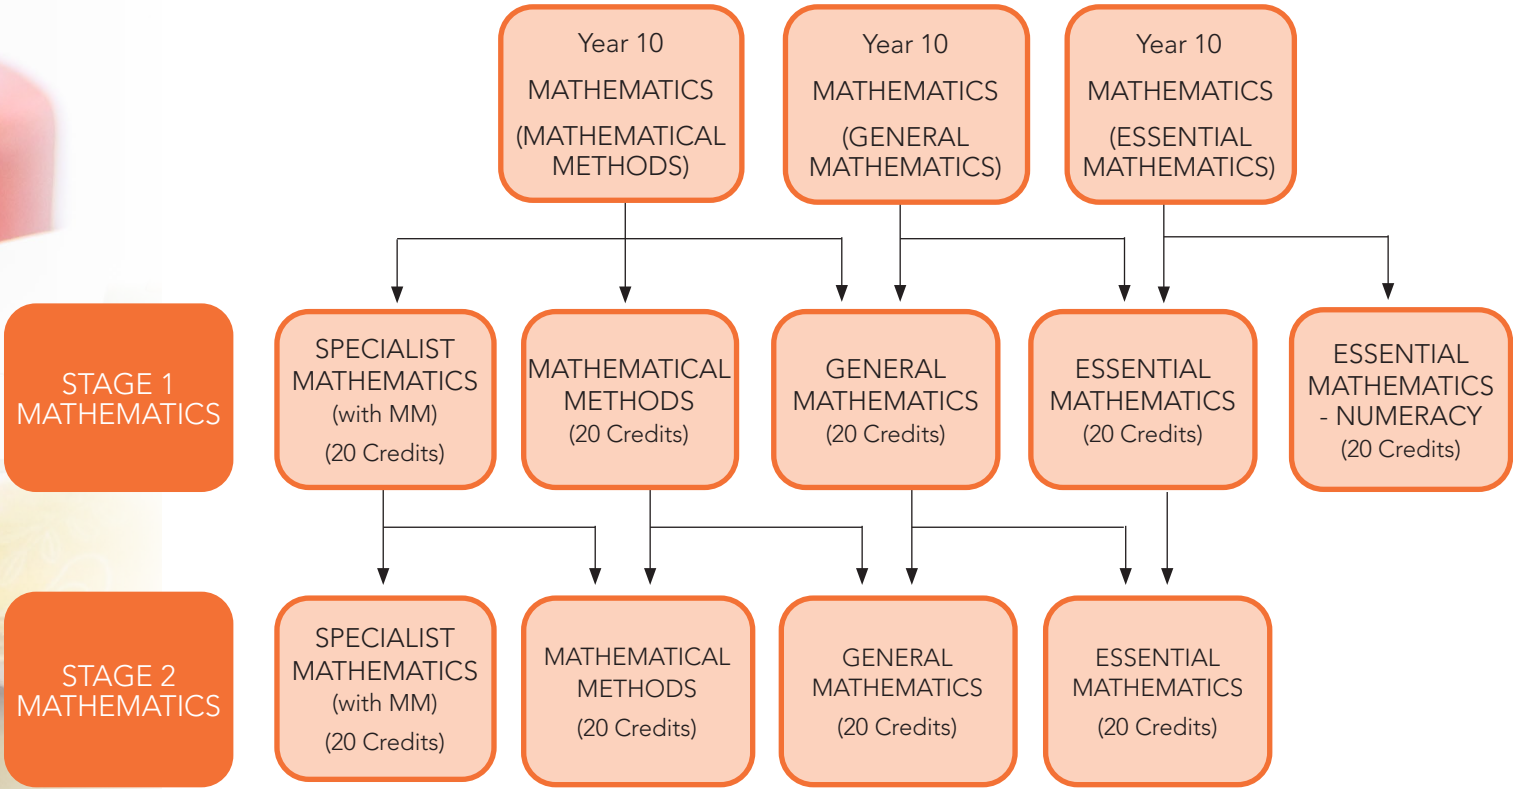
Year 10
MATHEMATICS
(MATHEMATICAL METHODS)

Year 10
MATHEMATICS
(GENERAL MATHEMATICS)

Year 10
MATHEMATICS
(ESSENTIAL MATHEMATICS)

STAGE 1 MATHEMATICS

SPECIALIST MATHEMATICS
(with MM)
(20 Credits)

MATHEMATICAL METHODS
(20 Credits)

GENERAL MATHEMATICS
(20 Credits)

ESSENTIAL MATHEMATICS
(20 Credits)

ESSENTIAL MATHEMATICS - NUMERACY
(20 Credits)

STAGE 2 MATHEMATICS

SPECIALIST MATHEMATICS
(with MM)
(20 Credits)

MATHEMATICAL METHODS
(20 Credits)

GENERAL MATHEMATICS
(20 Credits)

ESSENTIAL MATHEMATICS
(20 Credits)